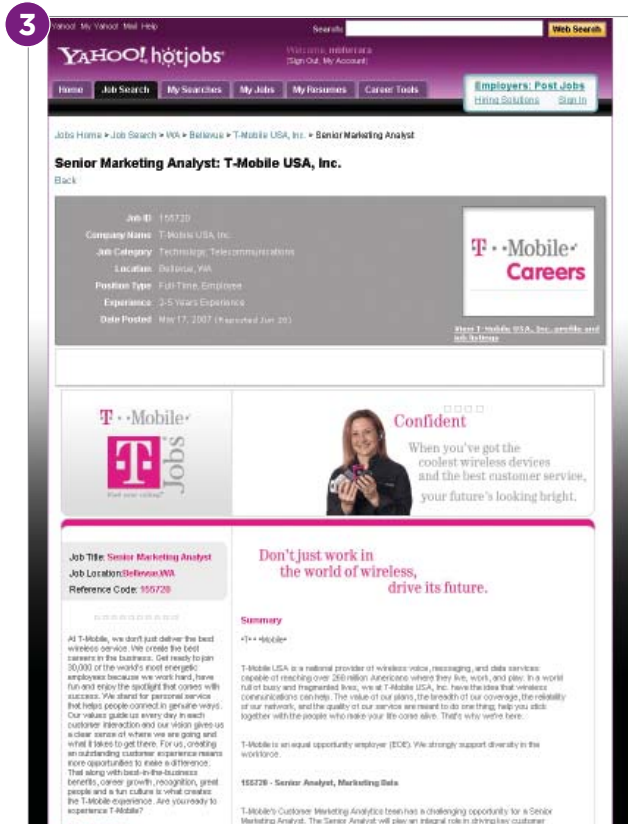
3

Yahoo! My Yahoo! Mail Help

Search:

Web Search

YAHOO! hotjobs

Welcome, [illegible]
[Sign Out, My Account]

Home | Job Search | My Searches | My Jobs | My Resumes | Career Tools

Employers: Post Jobs
Hiring Solutions | Sign In

Jobs Home > Job Search > WA > Bellevue > T-Mobile USA, Inc. > Senior Marketing Analyst

Senior Marketing Analyst: T-Mobile USA, Inc.

Back

Job ID 155720
Company Name T-Mobile USA Inc.
Job Category Technology, Telecommunications
Location Bellevue, WA
Position Type Full-Time, Employee
Experience 2-5 Years Experience
Date Posted May 17, 2007 (Reposted Jun 20)

T··Mobile·
Careers

View T-Mobile USA, Inc. profile and job listings

T··Mobile·

T Jobs

Confident

When you've got the coolest wireless devices and the best customer service, your future's looking bright.

Job Title: Senior Marketing Analyst
Job Location: Bellevue,WA
Reference Code: 155720

Don't just work in the world of wireless, drive its future.

At T-Mobile, we don't just deliver the best wireless service. We create the best careers in the business. Get ready to join 30,000 of the world's most energetic employees because we work hard, have fun and enjoy the spotlight that comes with success. We stand for personal service that helps people connect in genuine ways. Our values guide us every day in each customer interaction and our vision gives us a clear sense of where we are going and what it takes to get there. For us, creating an outstanding customer experience means more opportunities to make a difference. That along with best-in-the-business benefits, career growth, recognition, great people and a fun culture is what creates the T-Mobile experience. Are you ready to experience T-Mobile?

Summary

T··Mobile·

T-Mobile USA is a national provider of wireless voice, messaging, and data services capable of reaching over 268 million Americans where they live, work, and play. In a world full of busy and fragmented lives, we at T-Mobile USA, Inc. have the idea that wireless communications can help. The value of our plans, the breadth of our coverage, the reliability of our network, and the quality of our service are meant to do one thing; help you stick together with the people who make your life come alive. That's why we're here.

T-Mobile is an equal opportunity employer (EOE). We strongly support diversity in the workforce.

155720 - Senior Analyst, Marketing Data

T-Mobile's Customer Marketing Analytics team has a challenging opportunity for a Senior Marketing Analyst. The Senior Analyst will play an integral role in driving key customer